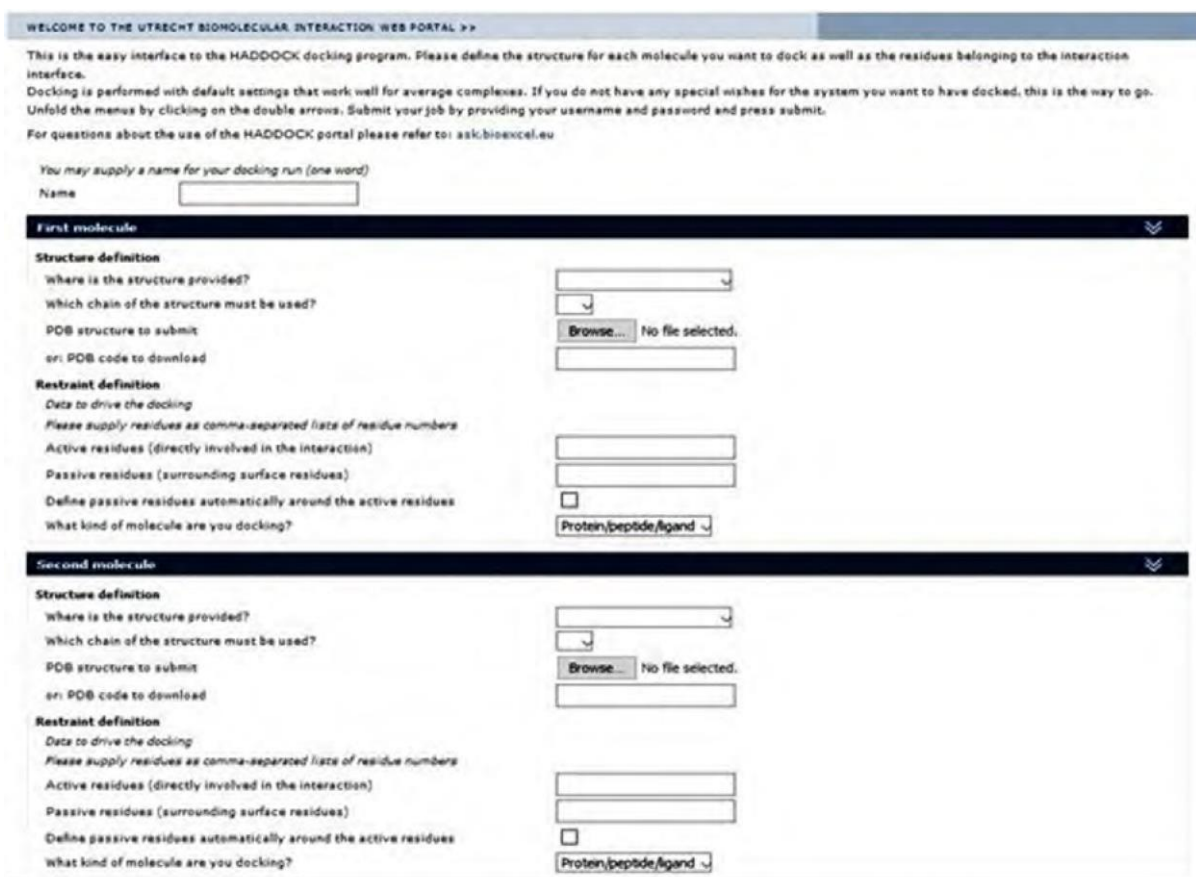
WELCOME TO THE UTRECHT BIOMOLECULAR INTERACTION WEB PORTAL >>

This is the easy interface to the HADDOCK docking program. Please define the structure for each molecule you want to dock as well as the residues belonging to the interaction interface.
Docking is performed with default settings that work well for average complexes. If you do not have any special wishes for the system you want to have docked, this is the way to go.
Unfold the menus by clicking on the double arrows. Submit your job by providing your username and password and press submit.

For questions about the use of the HADDOCK portal please refer to: ask.bioexcel.eu

You may supply a name for your docking run (one word)
Name

First molecule

Structure definition
Where is the structure provided?
Which chain of the structure must be used?
PDB structure to submit
Browse... No file selected.
or: PDB code to download

Restraint definition
Data to drive the docking
Please supply residues as comma-separated lists of residue numbers
Active residues (directly involved in the interaction)
Passive residues (surrounding surface residues)
Define passive residues automatically around the active residues
What kind of molecule are you docking?
Protein/peptide/ligand

Second molecule

Structure definition
Where is the structure provided?
Which chain of the structure must be used?
PDB structure to submit
Browse... No file selected.
or: PDB code to download

Restraint definition
Data to drive the docking
Please supply residues as comma-separated lists of residue numbers
Active residues (directly involved in the interaction)
Passive residues (surrounding surface residues)
Define passive residues automatically around the active residues
What kind of molecule are you docking?
Protein/peptide/ligand